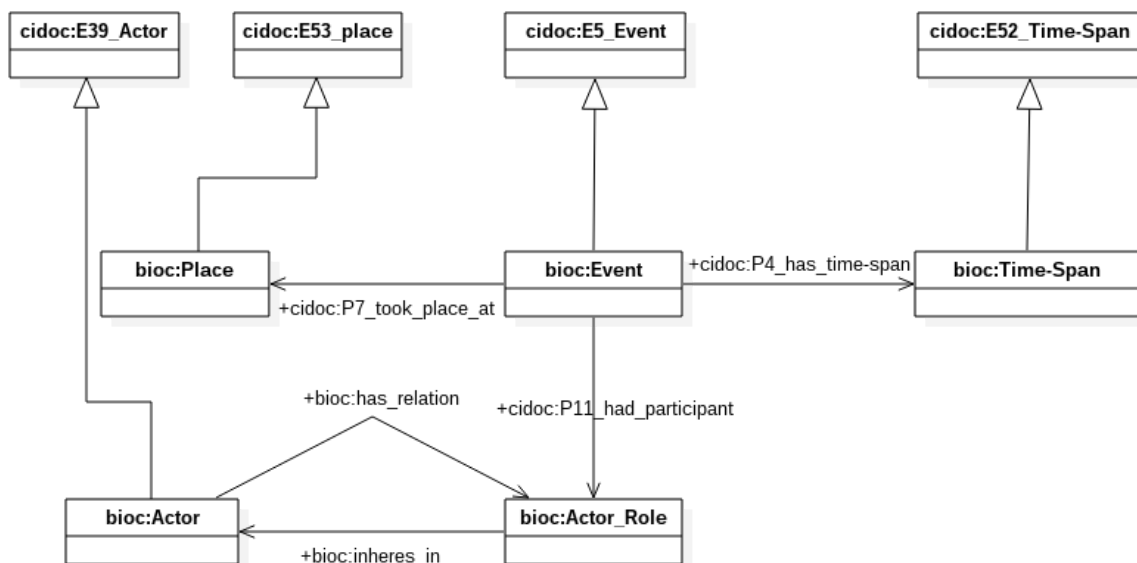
cidoc:E39_Actor

cidoc:E53_place

cidoc:E5_Event

cidoc:E52_Time-Span

bioc:Place

bioc:Event

+cidoc:P4_has_time-span

bioc:Time-Span

+cidoc:P7_took_place_at

+bioc:has_relation

+cidoc:P11_had_participant

bioc:Actor

bioc:Actor_Role

+bioc:inheres_in